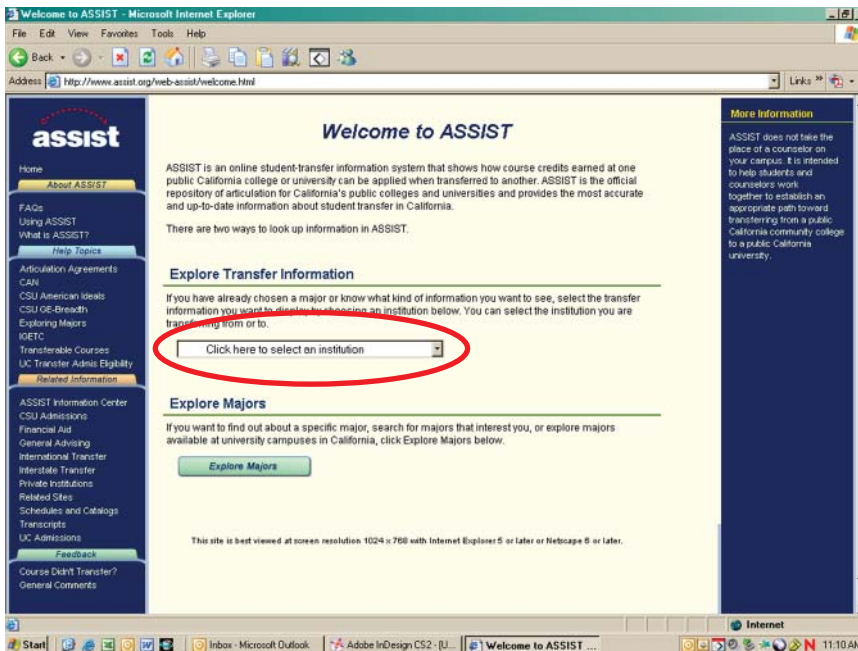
Welcome to ASSIST - Microsoft Internet Explorer

File Edit View Favorites Tools Help

Back

Address http://www.assist.org/web-assist/welcome.html

Links

assist

Home

About ASSIST

FAQs
Using ASSIST
What is ASSIST?

Help Topics

Articulation Agreements
CAN
CSU American Ideals
CSU GE-Breadth
Exploring Majors
IGETC
Transferable Courses
UC Transfer Admis Eligibility

Related Information

ASSIST Information Center
CSU Admissions
Financial Aid
General Advising
International Transfer
Interstate Transfer
Private Institutions
Related Sites
Schedules and Catalogs
Transcripts
UC Admissions

Feedback

Course Didn't Transfer?
General Comments

Welcome to ASSIST

ASSIST is an online student-transfer information system that shows how course credits earned at one public California college or university can be applied when transferred to another. ASSIST is the official repository of articulation for California's public colleges and universities and provides the most accurate and up-to-date information about student transfer in California.

There are two ways to look up information in ASSIST.

Explore Transfer Information

If you have already chosen a major or know what kind of information you want to see, select the transfer information you want to display by choosing an institution below. You can select the institution you are transferring from or to.

Click here to select an institution

Explore Majors

If you want to find out about a specific major, search for majors that interest you, or explore majors available at university campuses in California, click Explore Majors below.

Explore Majors

This site is best viewed at screen resolution 1024 x 768 with Internet Explorer 5 or later or Netscape 6 or later.

More Information

ASSIST does not take the place of a counselor on your campus. It is intended to help students and counselors work together to establish an appropriate path toward transferring from a public California community college to a public California university.

Internet

Start | Inbox - Microsoft Outlook | Adobe InDesign CS2 - [U... | Welcome to ASSIST ... | 11:10 AM